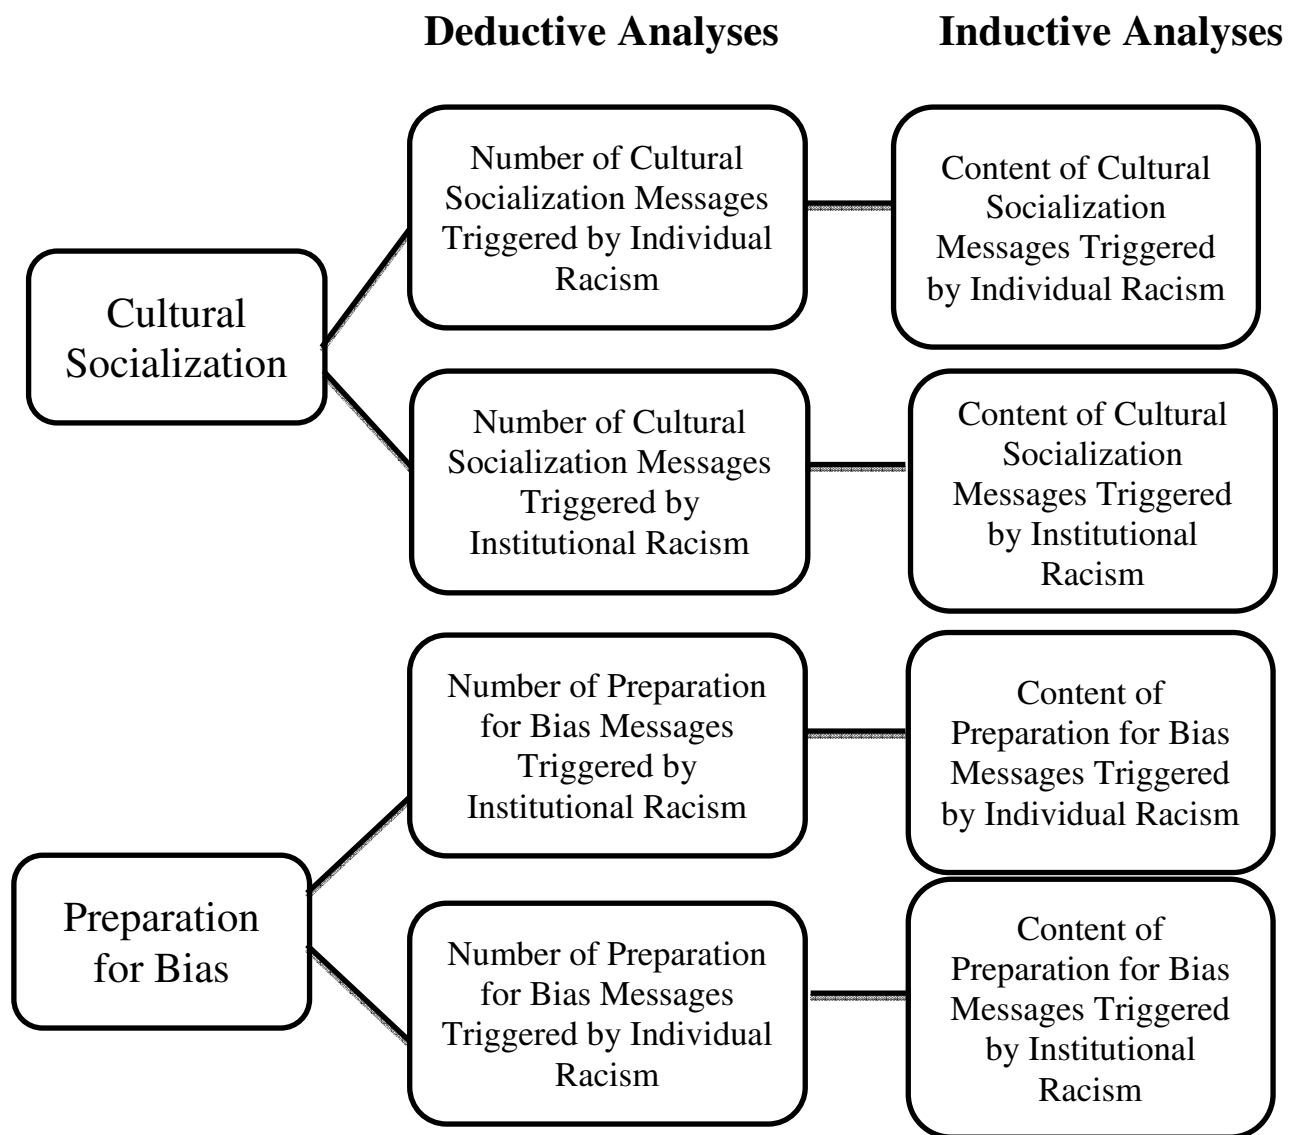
Deductive Analyses

Inductive Analyses

Cultural Socialization

Number of Cultural Socialization Messages Triggered by Individual Racism

Content of Cultural Socialization Messages Triggered by Individual Racism

Number of Cultural Socialization Messages Triggered by Institutional Racism

Content of Cultural Socialization Messages Triggered by Institutional Racism

Preparation for Bias

Number of Preparation for Bias Messages Triggered by Institutional Racism

Content of Preparation for Bias Messages Triggered by Individual Racism

Number of Preparation for Bias Messages Triggered by Individual Racism

Content of Preparation for Bias Messages Triggered by Institutional Racism